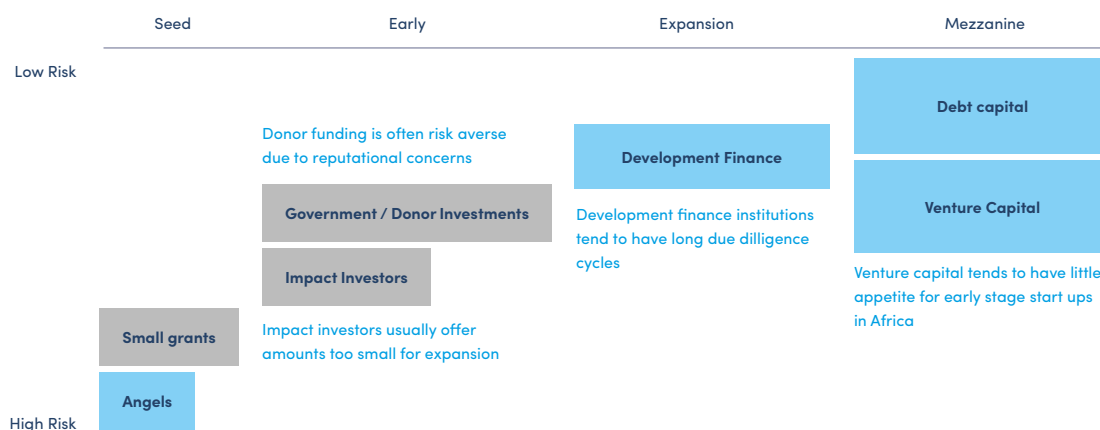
Seed
Early
Expansion
Mezzanine

Low Risk

Debt capital

Donor funding is often risk averse due to reputational concerns

Development Finance

Government / Donor Investments

Venture Capital

Development finance institutions tend to have long due dilligence cycles

Impact Investors

Venture capital tends to have little appetite for early stage start ups in Africa

Small grants

Impact investors usually offer amounts too small for expansion

Angels

High Risk